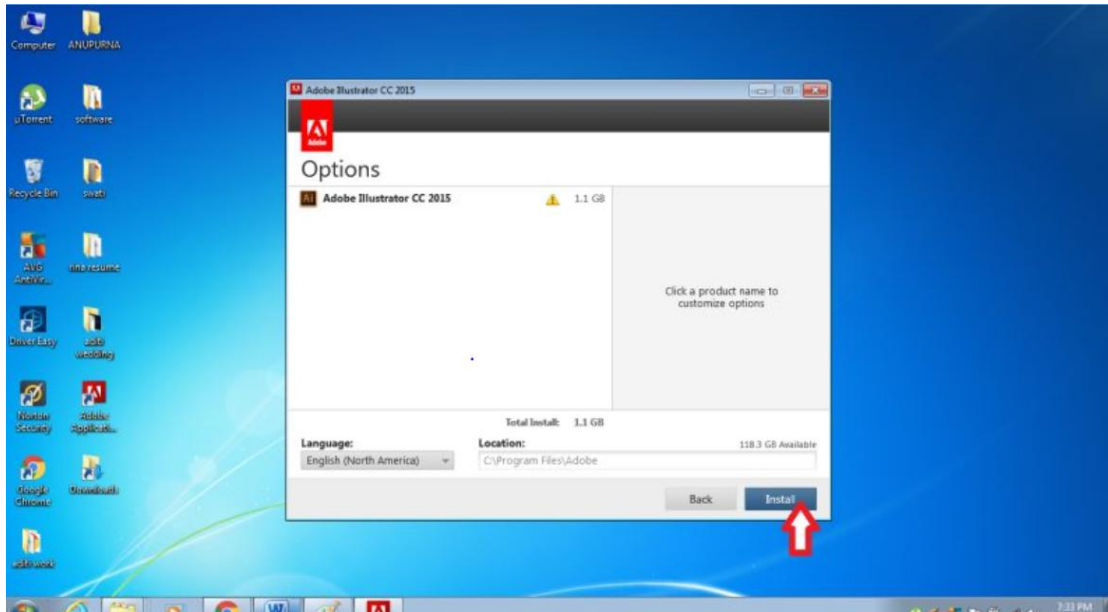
Computer
ANUPURNA
µTorrent
software
Recycle Bin
swati
AVG AntiVir...
rina resume
Driver Easy
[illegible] wedding
Norton Security
Adobe Applicati...
Google Chrome
Downloads
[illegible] work

Adobe Illustrator CC 2015
Adobe
Options
Adobe Illustrator CC 2015 1.1 GB
Click a product name to customize options
Total Install: 1.1 GB
Language:
English (North America)
Location:
C:\Program Files\Adobe
118.3 GB Available
Back
Install

7:33 PM